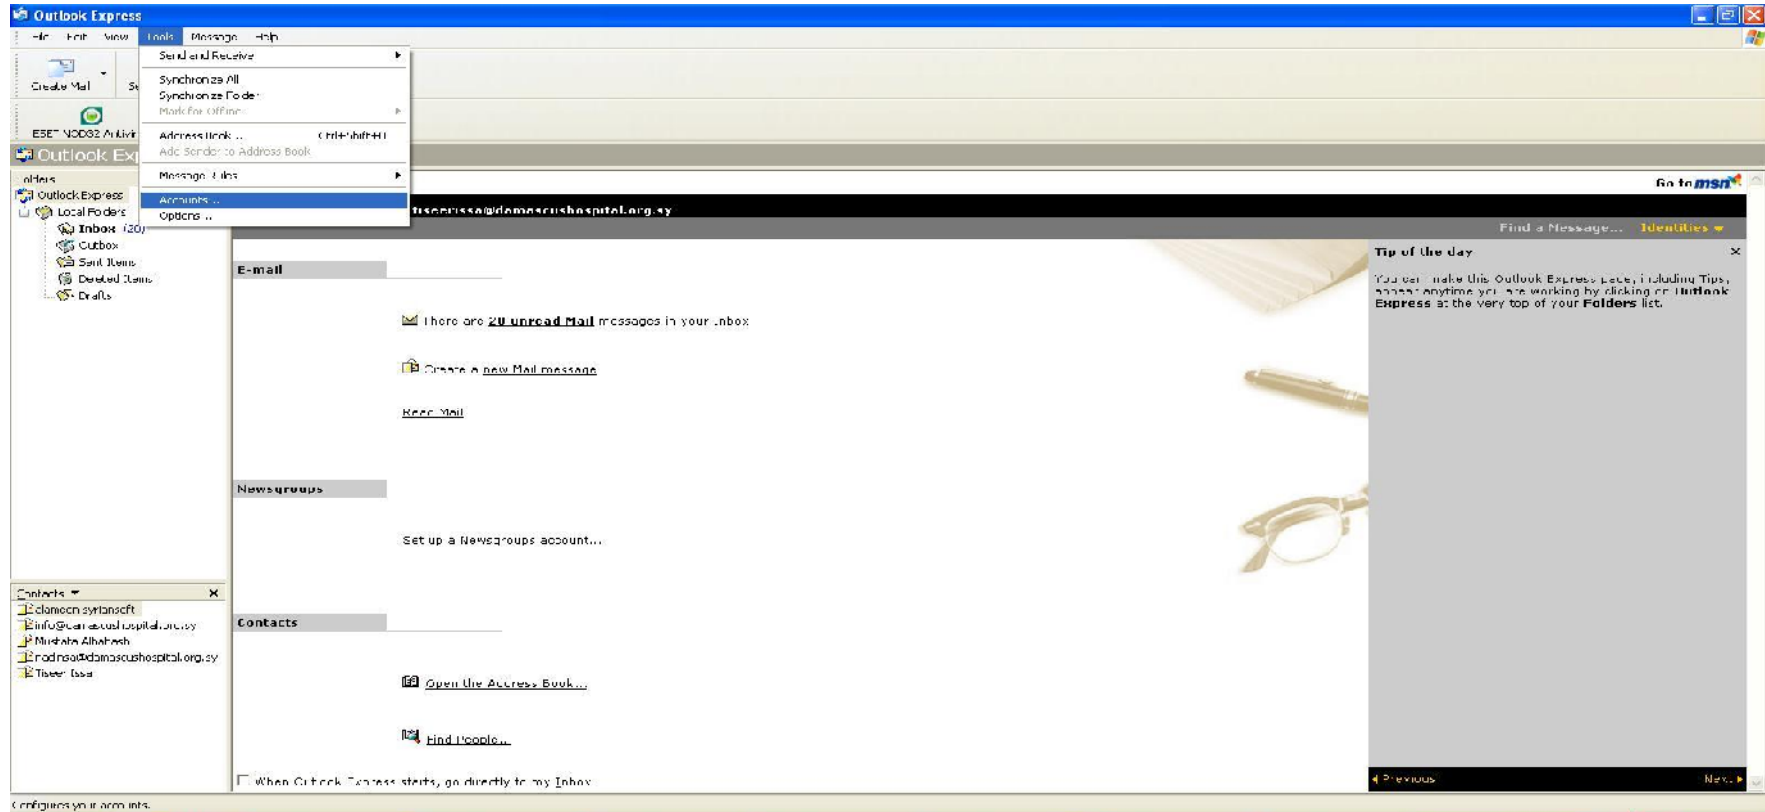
Outlook Express

File Edit View Tools Message Help

Create Mail

ESET NOD32 Antivir

Outlook Exp

Send and Receive
Synchronize All
Synchronize Folder
Mark for Offline
Address Book... Ctrl+Shift+B
Add Sender to Address Book
Message Rules
Accounts...
Options...

Folders
Outlook Express
Local Folders
Inbox (20)
Outbox
Sent Items
Deleted Items
Drafts

tiseerissa@damascushospital.org.sy

Go to msn

Find a Message... Identities

E-mail

There are 20 unread Mail messages in your Inbox

Create a new Mail message

Read Mail

Newsgroups

Set up a Newsgroups account...

Contacts

Open the Address Book...

Find People...

When Outlook Express starts, go directly to my Inbox

Tip of the day

You can make this Outlook Express page, including Tips, appear anytime you are working by clicking on Outlook Express at the very top of your Folders list.

Previous

Next

Contacts

damcon syriansoft
info@damascushospital.org.sy
Mustafa Alhabash
rodnsa@damascushospital.org.sy
Tiseer Issa

Configures your accounts.